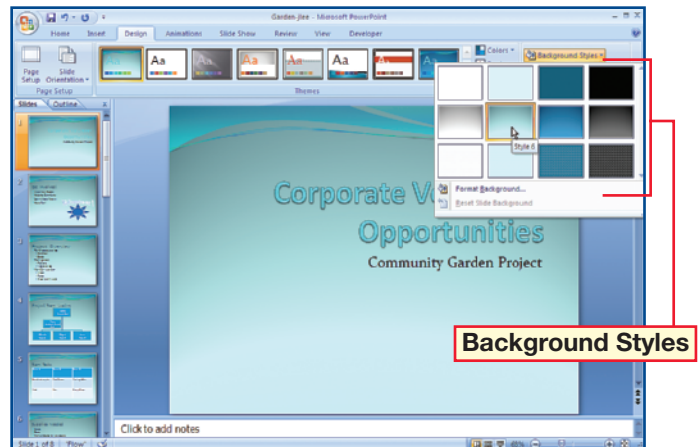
Garden.jlee - Microsoft PowerPoint

Home Insert Design Animations Slide Show Review View Developer

Page Setup Slide Orientation

Page Setup

Aa Aa Aa Aa Aa Aa

Themes

Colors

Background Styles

Slides Outline

1

2

3

4

5

6

Style 6

Format Background...

Reset Slide Background

Corporate Vo

Opportunities

Community Garden Project

Background Styles

Click to add notes

Slide 1 of 6 "Flow"